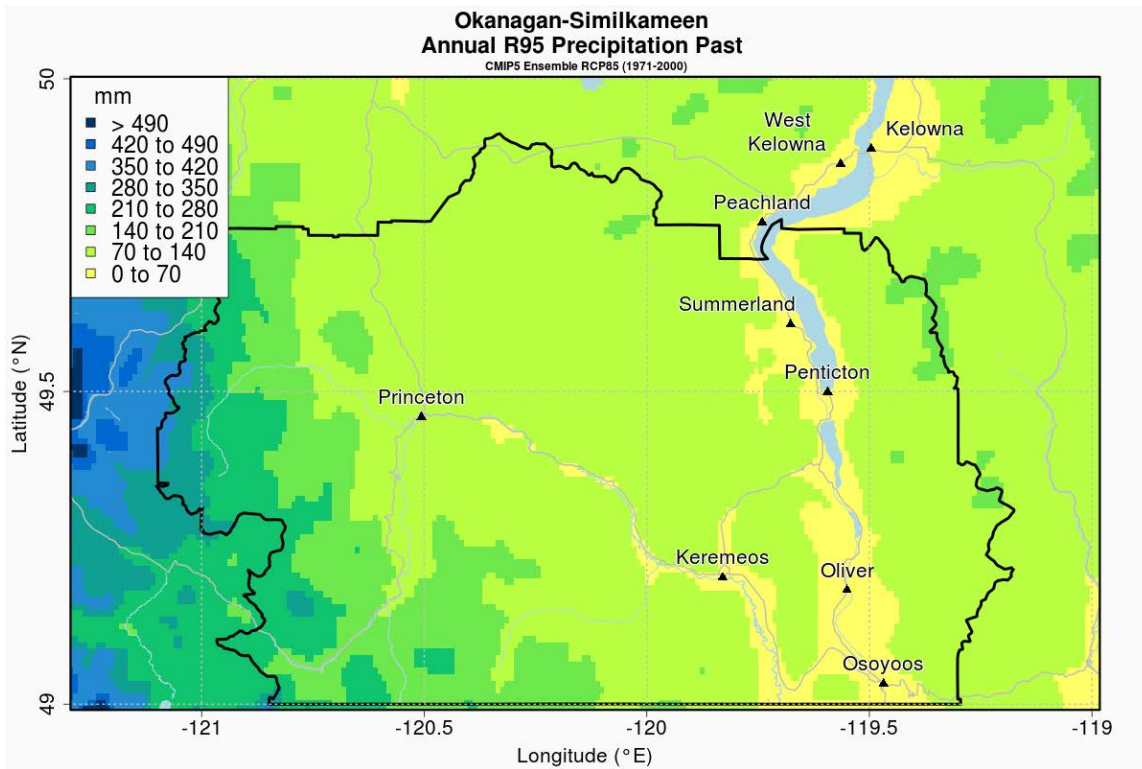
Okanagan-Similkameen
Annual R95 Precipitation Past
CMIP5 Ensemble RCP85 (1971-2000)

mm
> 490
420 to 490
350 to 420
280 to 350
210 to 280
140 to 210
70 to 140
0 to 70

West Kelowna
Kelowna
Peachland
Summerland
Penticton
Princeton
Keremeos
Oliver
Osoyoos

50
49.5
49
Latitude (°N)

-121
-120.5
-120
-119.5
-119
Longitude (°E)